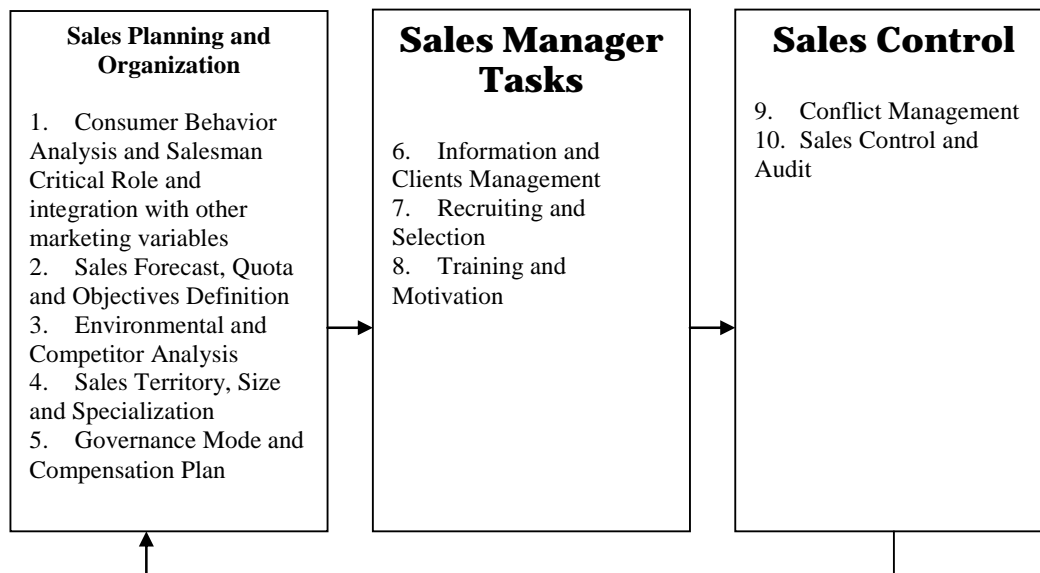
Sales Planning and Organization

1. Consumer Behavior Analysis and Salesman Critical Role and integration with other marketing variables
2. Sales Forecast, Quota and Objectives Definition
3. Environmental and Competitor Analysis
4. Sales Territory, Size and Specialization
5. Governance Mode and Compensation Plan

Sales Manager Tasks

6. Information and Clients Management
7. Recruiting and Selection
8. Training and Motivation

Sales Control

9. Conflict Management
10. Sales Control and Audit